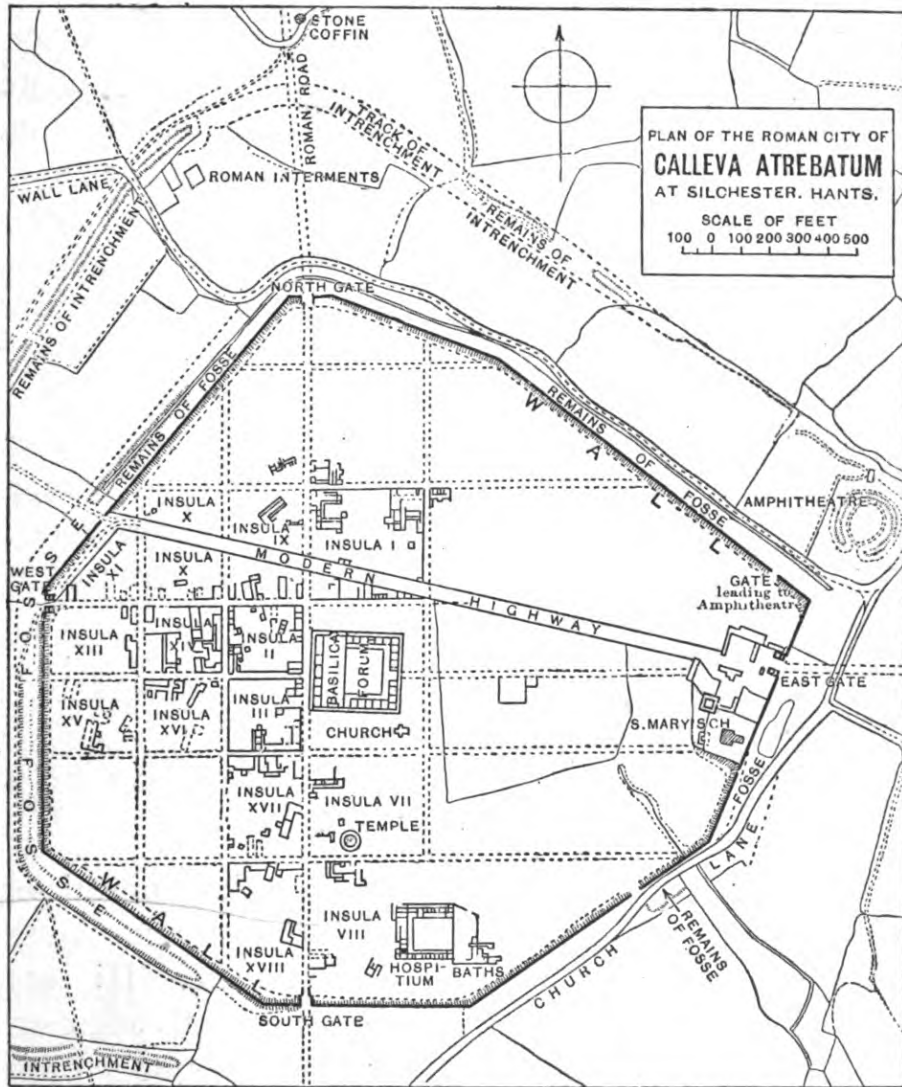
PLAN OF THE ROMAN CITY OF
CALLEVA ATREBATUM
AT SILCHESTER. HANTS.
SCALE OF FEET
100 0 100 200 300 400 500

STONE COFFIN
ROMAN ROAD
TRACK OF INTRENCHMENT
ROMAN INTERMENTS
WALL LANE
REMAINS OF INTRENCHMENT
REMAINS OF INTRENCHMENT
NORTH GATE
REMAINS OF FOSSE
REMAINS OF FOSSE
W A L L
AMPHITHEATRE
INSULA X
INSULA IX
INSULA I
INSULA X
INSULA XI
WEST GATE
MODERN HIGHWAY
GATE leading to Amphitheatre
INSULA XIII
INSULA XIV
INSULA II
BASILICA
FORUM
EAST GATE
INSULA XV
INSULA XVI
INSULA III
CHURCH
S. MARY'S CH.
F O S S E
INSULA XVII
INSULA VII
TEMPLE
FOSSE
LANE
W A L L
INSULA VIII
INSULA XVIII
HOSPITIUM
BATHS
CHURCH
REMAINS OF FOSSE
SOUTH GATE
INTRENCHMENT